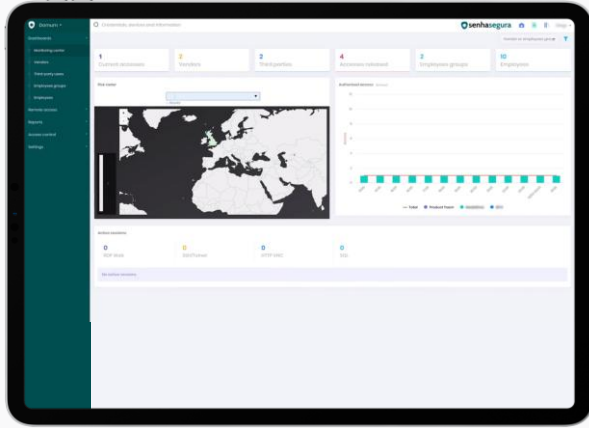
Domum

Dashboards

Monitoring center

Vendors

Third-party users

Employees groups

Employees

Remote access

Reports

Access control

Settings

senhasegura

1
Current accesses

2
Vendors

3
Third parties

4
Accesses validated

2
Employees groups

10
Employees

Authorized devices

Total

Product Tower

Active sessions

0
RDP Web

0
SSH/Telnet

0
VTTP VNC

0
SSL

No active sessions